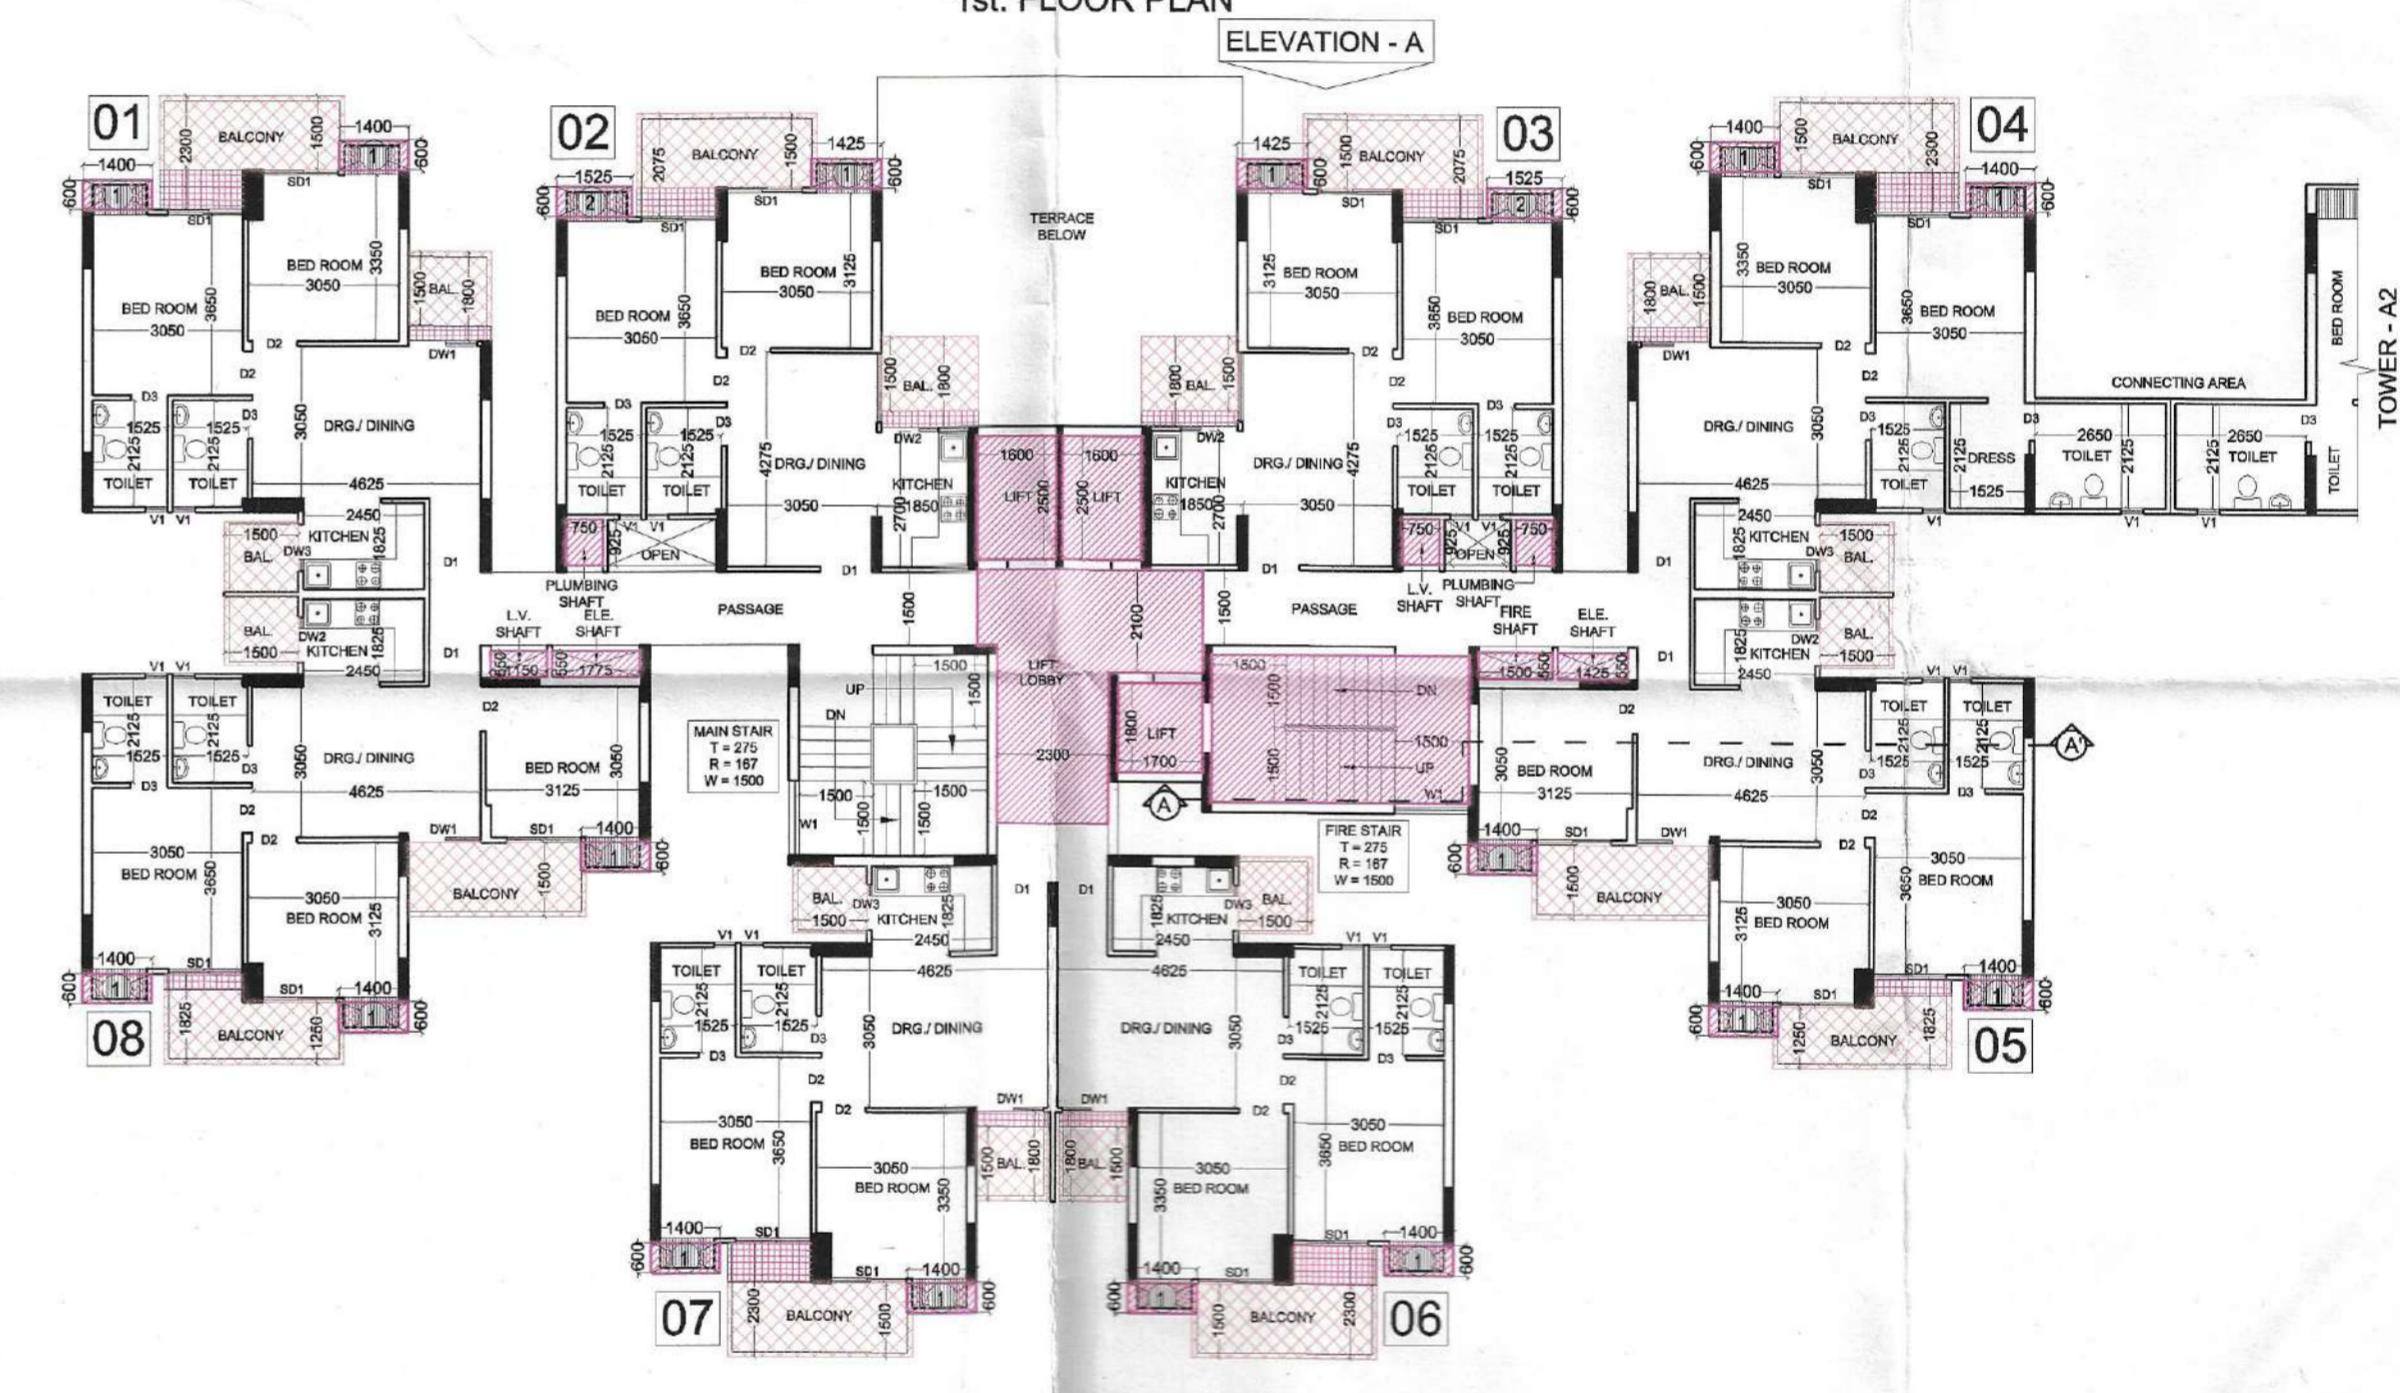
1st. FLOOR PLAN

ELEVATION - A

01
BALCONY 2300 1500 1400 600
1400 600 1
SD1
BED ROOM 3350 3050
BED ROOM 3650 3050
BAL. 1500 1800
D2 DW1
D3 D2
1525 2125 TOILET
1525 2125 TOILET
3050 DRG./ DINING
4625
V1 V1
2450
1500 BAL. DW3 KITCHEN 1825
D1
BAL. DW2 KITCHEN 1825
1500 2450
D1

02
BALCONY 2075 1500 1425 600
1525 600 2
SD1
BED ROOM 3650 3050
BED ROOM 3125 3050
D2 D2
D3 D3
TOILET 1525 2125
TOILET 1525 2125
4275 DRG./ DINING
3050
750 925 OPEN V1 V1
PLUMBING SHAFT
ELE. SHAFT
L.V. SHAFT
PASSAGE
D1
BAL. 1500 1800
DW2
KITCHEN 1850 2700

TERRACE BELOW

1600 LIFT 2500
1600 2500 LIFT
2100
LIFT LOBBY
2300
1500
1500

03
BALCONY 2075 1500 1425 600
1525 600 2
SD1
3125 BED ROOM 3050
BED ROOM 3650 3050
BAL. 1800 1500
DW2 KITCHEN 1850 2700
D2 D2
DRG./ DINING 4275
3050
TOILET 1525 2125
TOILET 1525 2125
D3 D3
750 OPEN 925 V1 V1 750
L.V. SHAFT
PLUMBING SHAFT
FIRE SHAFT
ELE. SHAFT
PASSAGE
D1

04
BALCONY 1400 1500 2300 600
1400 600 1
SD1
BED ROOM 3350 3050
BED ROOM 3650 3050
1800 BAL. 1500
DW1
D2 D2
DRG./ DINING 3050
4625
D3 1525 2125 TOILET
2125 DRESS 1525
2650 TOILET 2125
2650 TOILET 2125
CONNECTING AREA
BED ROOM
TOILET
TOWER - A2
V1 V1 V1
2450
KITCHEN 1825 DW3 1500 BAL.
D1
BAL. DW2 KITCHEN 1825 1500
2450

08
V1 V1
TOILET TOILET
2125 1525
2125 1525
D3 D3
3050 DRG./ DINING
4625
D2 D2
3050 BED ROOM 3650
3050 BED ROOM 3125
BED ROOM 3050 3125
D2
DW1 SD1 1400 600
BALCONY 1500
1400 SD1 600
SD1 1400 600
1825 BALCONY 1250

L.V. SHAFT 550 1150 550 1775

MAIN STAIR
T = 275
R = 167
W = 1500

UP DN
1500 1500
1500 1500 1500
W1

LIFT 1800 1700
1800 1500 DN 1500 UP 1500
W1
A

FIRE STAIR
T = 275
R = 167
W = 1500

1500 550 1425 550
D2
3050 BED ROOM 3125
DRG./ DINING 4625
3050
1525 2125 TOILET
1525 2125 TOILET
D3 D3
V1 V1
1400 SD1 DW1 600
BALCONY 1500
D2 D2
3050 BED ROOM 3650
3050 BED ROOM 3125
1400 SD1 600
1400 SD1 600
BALCONY 1250 1825
05
A'

07
BAL. DW3 KITCHEN 1825
1500 2450
D1
V1 V1
TOILET TOILET
2125 1525 2125 1525
D3 D3
4625
3050 DRG./ DINING
D2 D2
DW1
3050 BED ROOM 3650
3050 BED ROOM 3350
1500 BAL. 1800
1400 SD1 600
SD1 1400 600
2300 BALCONY 1500

06
D1
KITCHEN 1825 DW3 BAL.
2450 1500
V1 V1
4625
DRG./ DINING 3050
TOILET 2125 1525
TOILET 2125 1525
D3 D3
D2 D2
DW1
1800 BAL. 1500
3050 3350 BED ROOM
3650 3050 BED ROOM
1400 SD1 600
SD1 1400 600
1500 BALCONY 2300